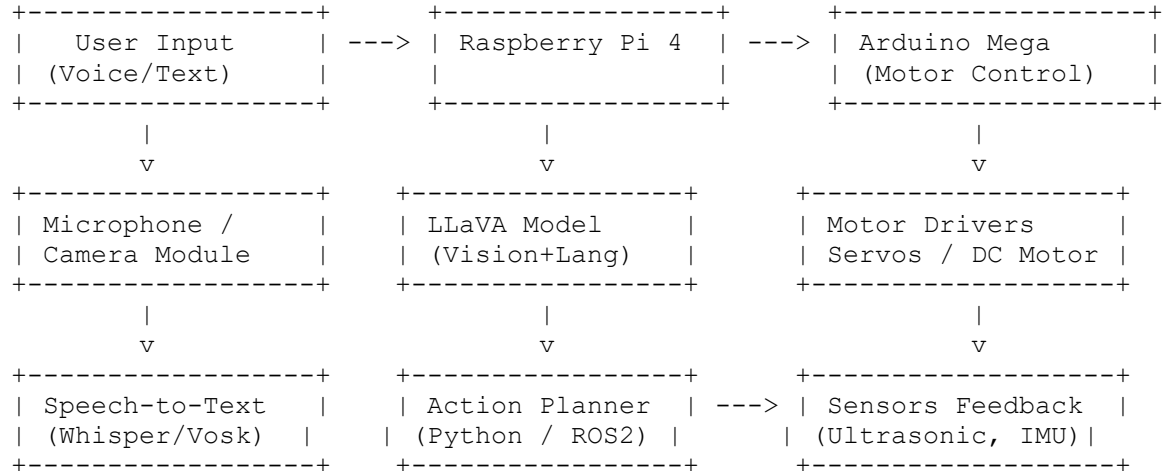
User Input (Voice/Text) ---> Raspberry Pi 4 ---> Arduino Mega (Motor Control)

v v v

Microphone / Camera Module

LLaVA Model (Vision+Lang)

Motor Drivers Servos / DC Motor

v v v

Speech-to-Text (Whisper/Vosk)

Action Planner (Python / ROS2) ---> Sensors Feedback (Ultrasonic, IMU)